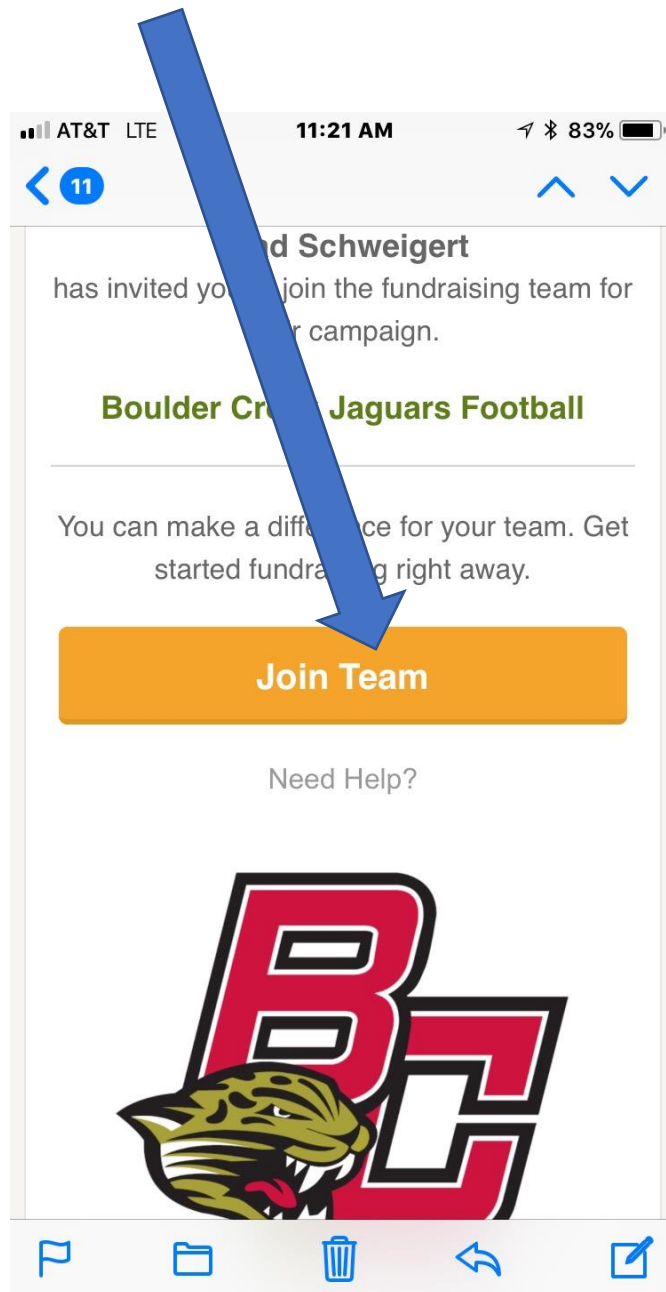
AT&T LTE 11:21 AM 83%

11

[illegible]d Schweigert
has invited yo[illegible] join the fundraising team for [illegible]r campaign.

Boulder Cr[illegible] Jaguars Football

You can make a diff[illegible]ce for your team. Get started fundra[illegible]g right away.

Join Team

Need Help?

BC